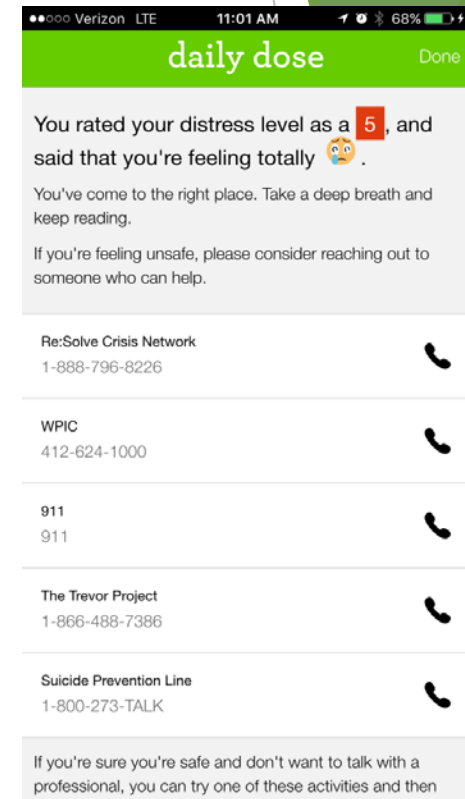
●●○○○ Verizon LTE 11:01 AM 68%

daily dose

Done

You rated your distress level as a 5, and said that you're feeling totally .

You've come to the right place. Take a deep breath and keep reading.

If you're feeling unsafe, please consider reaching out to someone who can help.

Re:Solve Crisis Network
1-888-796-8226

WPIC
412-624-1000

911
911

The Trevor Project
1-866-488-7386

Suicide Prevention Line
1-800-273-TALK

If you're sure you're safe and don't want to talk with a professional, you can try one of these activities and then